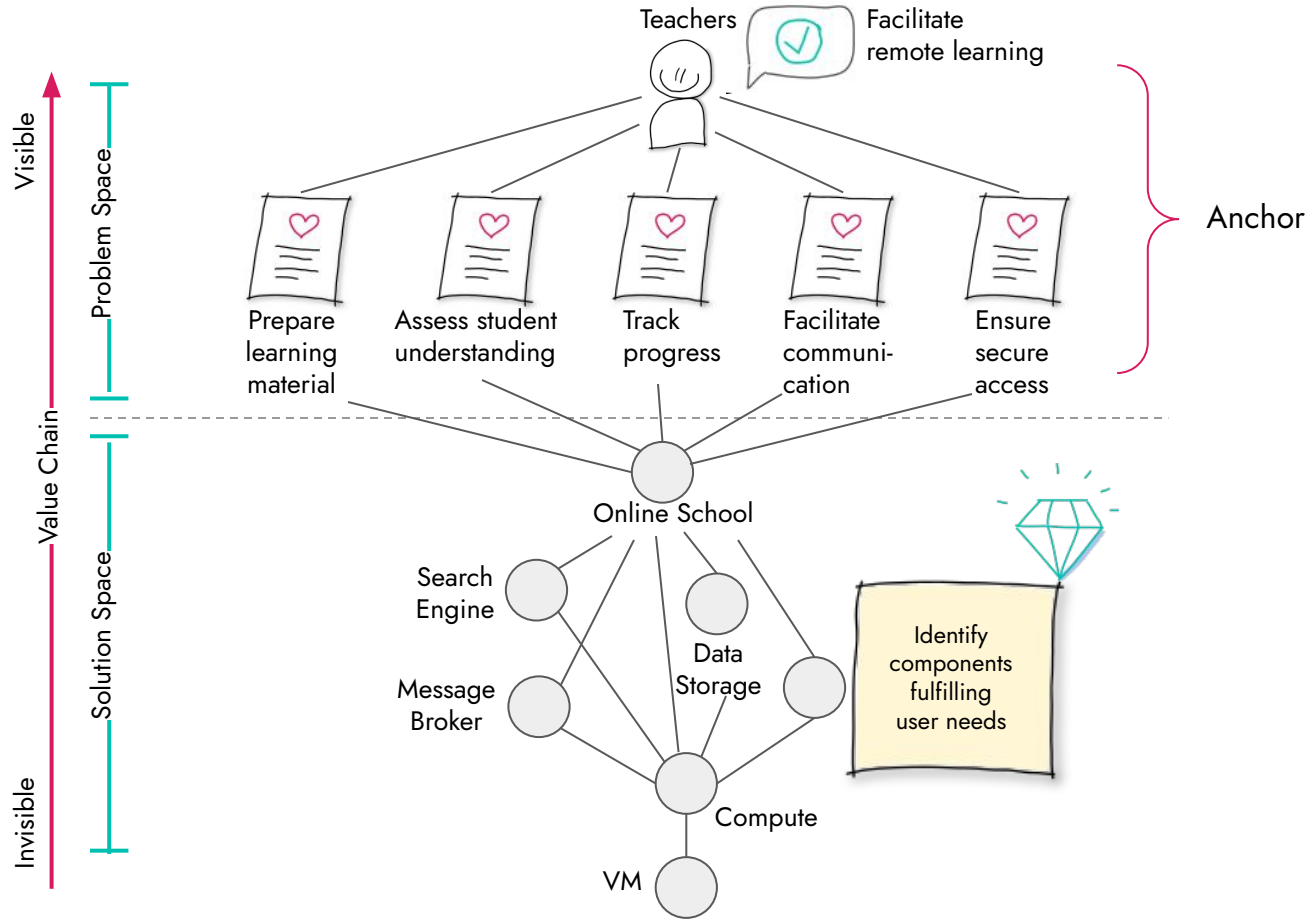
Teachers

Facilitate remote learning

Visible

Problem Space

Value Chain

Solution Space

Invisible

Anchor

Prepare learning material

Assess student understanding

Track progress

Facilitate communication

Ensure secure access

Online School

Search Engine

Data Storage

Message Broker

Compute

VM

Identify components fulfilling user needs